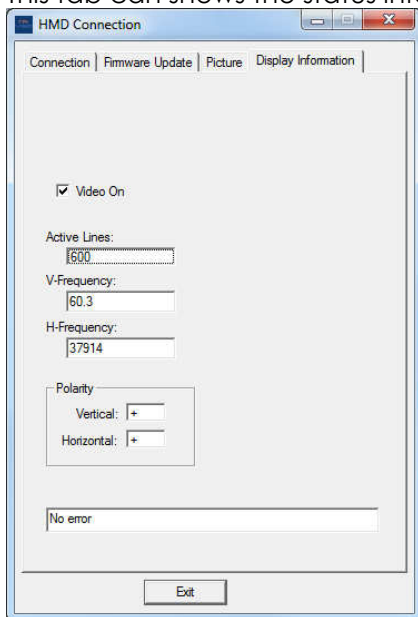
This tab can shows the states in

HMD Connection

Connection | Firmware Update | Picture | Display Information

Video On

Active Lines:
600

V-Frequency:
60.3

H-Frequency:
37914

Polarity
Vertical: +
Horizontal: +

No error

Exit